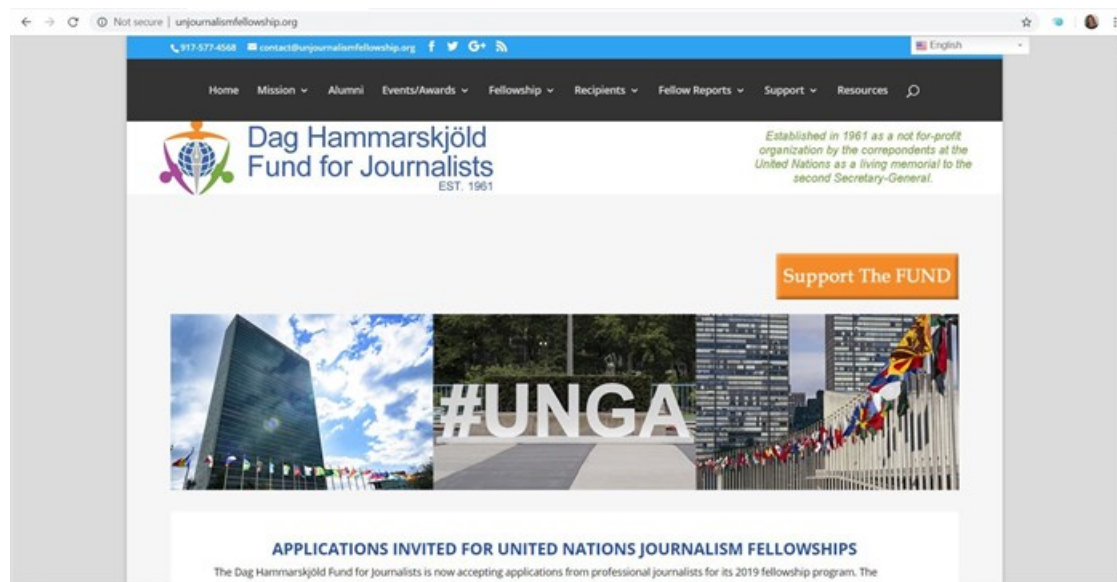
Not secure | unjournalismfellowship.org

917-577-4568 contact@unjournalismfellowship.org f G+

English

Home Mission Alumni Events/Awards Fellowship Recipients Fellow Reports Support Resources

Dag Hammarskjöld Fund for Journalists EST. 1961

Established in 1961 as a not for-profit organization by the correpondents at the United Nations as a living memorial to the second Secretary-General.

Support The FUND

#UNGA

APPLICATIONS INVITED FOR UNITED NATIONS JOURNALISM FELLOWSHIPS

The Dag Hammarskjöld Fund for Journalists is now accepting applications from professional journalists for its 2019 fellowship program. The